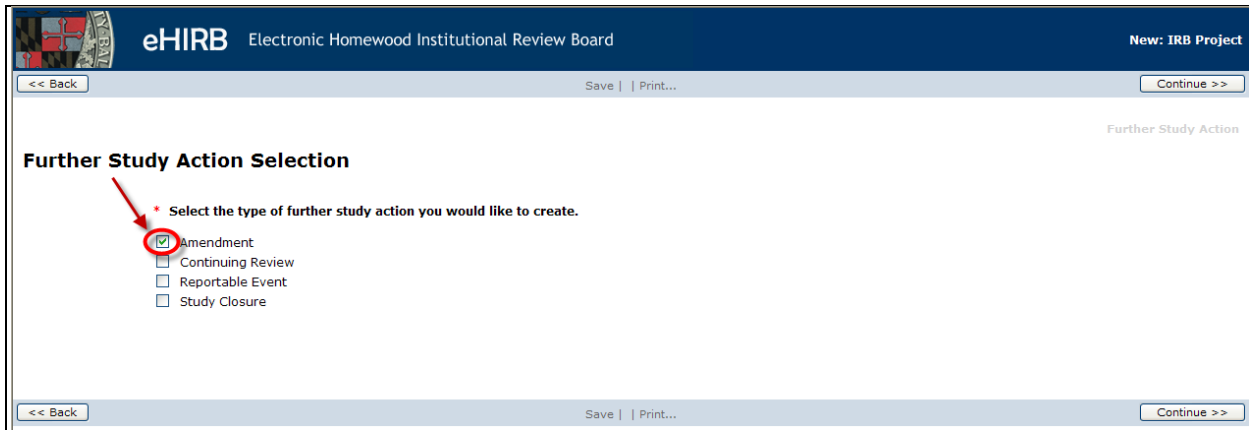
eHIRB Electronic Homewood Institutional Review Board

New: IRB Project

<< Back

Save | | Print...

Continue >>

Further Study Action

Further Study Action Selection

* Select the type of further study action you would like to create.

Amendment
Continuing Review
Reportable Event
Study Closure

<< Back

Save | | Print...

Continue >>